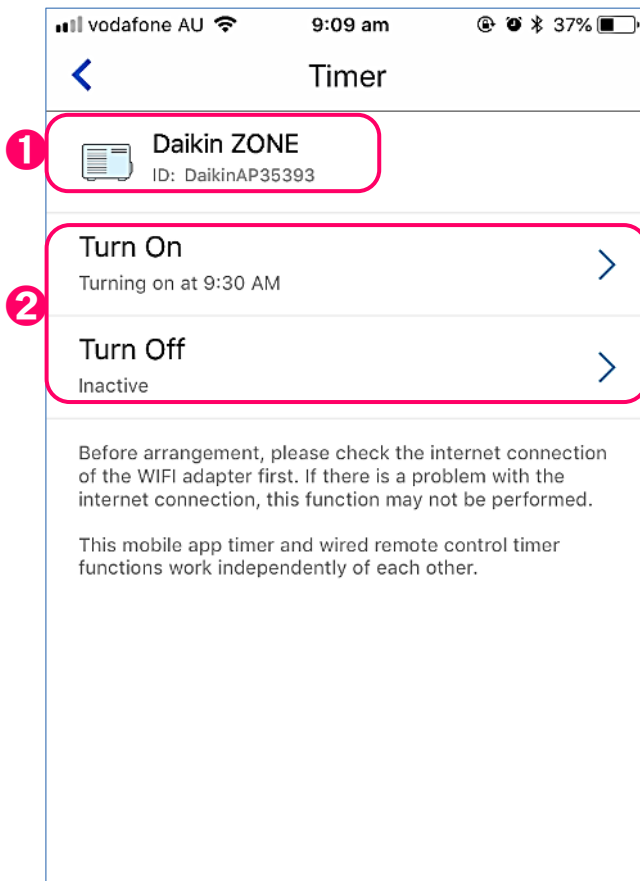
vodafone AU 9:09 am 37%

Timer

1

Daikin ZONE
ID: DaikinAP35393

2

Turn On
Turning on at 9:30 AM

Turn Off
Inactive

Before arrangement, please check the internet connection of the WIFI adapter first. If there is a problem with the internet connection, this function may not be performed.

This mobile app timer and wired remote control timer functions work independently of each other.